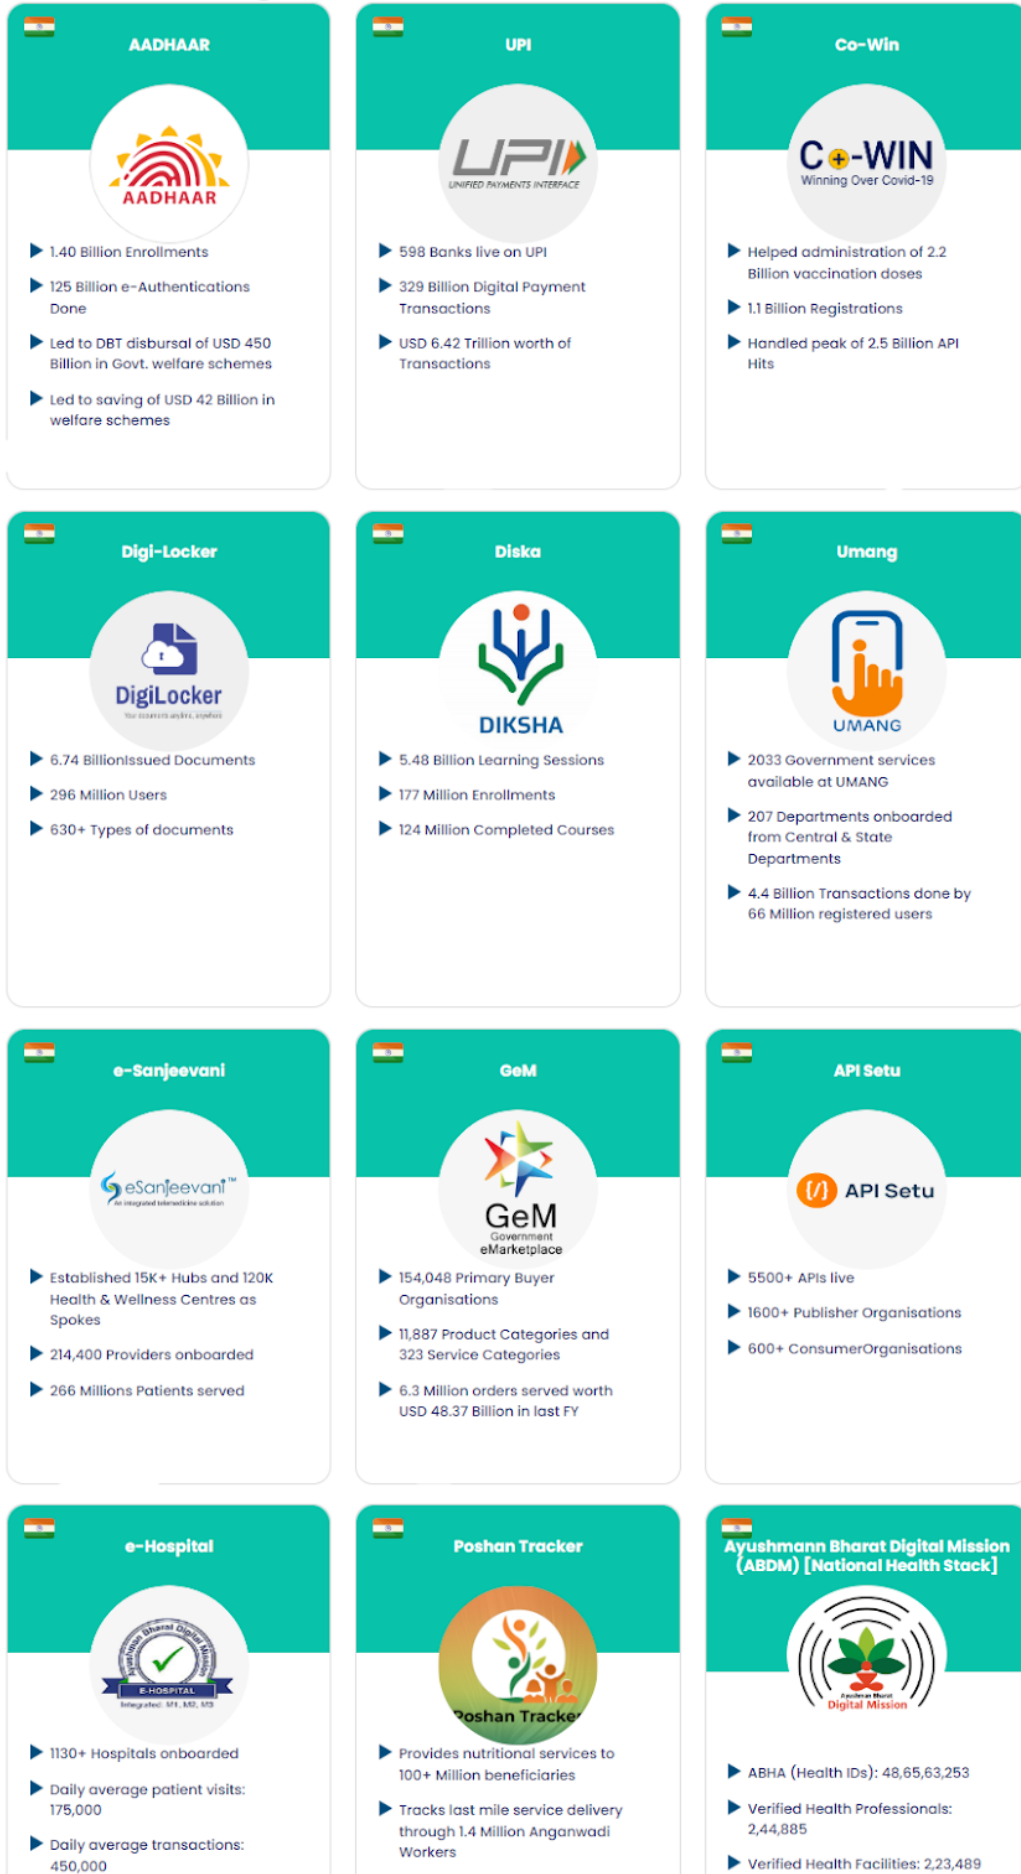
AADHAAR

AADHAAR

1.40 Billion Enrollments

125 Billion e-Authentications Done

Led to DBT disbursal of USD 450 Billion in Govt. welfare schemes

Led to saving of USD 42 Billion in welfare schemes

UPI

UPI
UNIFIED PAYMENTS INTERFACE

598 Banks live on UPI

329 Billion Digital Payment Transactions

USD 6.42 Trillion worth of Transactions

Co-Win

CO-WIN
Winning Over Covid-19

Helped administration of 2.2 Billion vaccination doses

1.1 Billion Registrations

Handled peak of 2.5 Billion API Hits

Digi-Locker

DigiLocker

6.74 BillionIssued Documents

296 Million Users

630+ Types of documents

Diska

DIKSHA

5.48 Billion Learning Sessions

177 Million Enrollments

124 Million Completed Courses

Umang

UMANG

2033 Government services available at UMANG

207 Departments onboarded from Central & State Departments

4.4 Billion Transactions done by 66 Million registered users

e-Sanjeevani

eSanjeevani™

Established 15K+ Hubs and 120K Health & Wellness Centres as Spokes

214,400 Providers onboarded

266 Millions Patients served

GeM

GeM
Government
eMarketplace

154,048 Primary Buyer Organisations

11,887 Product Categories and 323 Service Categories

6.3 Million orders served worth USD 48.37 Billion in last FY

API Setu

API Setu

5500+ APIs live

1600+ Publisher Organisations

600+ ConsumerOrganisations

e-Hospital

E-HOSPITAL

1130+ Hospitals onboarded

Daily average patient visits: 175,000

Daily average transactions: 450,000

Poshan Tracker

Poshan Tracker

Provides nutritional services to 100+ Million beneficiaries

Tracks last mile service delivery through 1.4 Million Anganwadi Workers

Ayushmann Bharat Digital Mission (ABDM) [National Health Stack]

Digital Mission

ABHA (Health IDs): 48,65,63,253

Verified Health Professionals: 2,44,885

Verified Health Facilities: 2,23,489